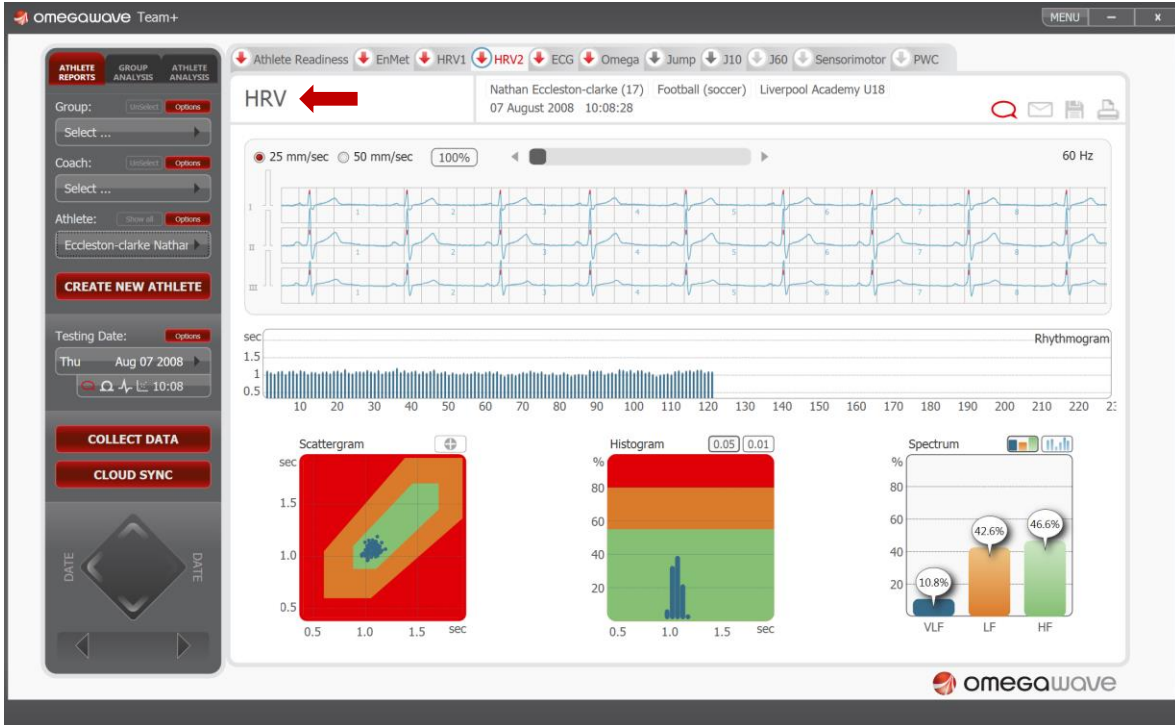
omegawave Team+

MENU – x

ATHLETE REPORTS GROUP ANALYSIS ATHLETE ANALYSIS

Group: UnSelect Options
Select ...
Coach: UnSelect Options
Select ...
Athlete: Show all Options
Eccleston-clarke Nathar
CREATE NEW ATHLETE

Testing Date: Options
Thu Aug 07 2008
10:08

COLLECT DATA
CLOUD SYNC

DATE DATE

Athlete Readiness EnMet HRV1 HRV2 ECG Omega Jump J10 J60 Sensorimotor PWC

HRV

Nathan Eccleston-clarke (17) Football (soccer) Liverpool Academy U18
07 August 2008 10:08:28

25 mm/sec 50 mm/sec 100%

60 Hz

I
II
III

sec
1.5
1
0.5
10 20 30 40 50 60 70 80 90 100 110 120 130 140 150 160 170 180 190 200 210 220 2:

Rhythmogram

Scattergram
sec
1.5
1.0
0.5
0.5 1.0 1.5 sec

Histogram 0.05 0.01
%
80
60
40
20
0.5 1.0 1.5 sec

Spectrum
%
80
60
40
20
10.8%
42.6%
46.6%
VLF LF HF

omegawave